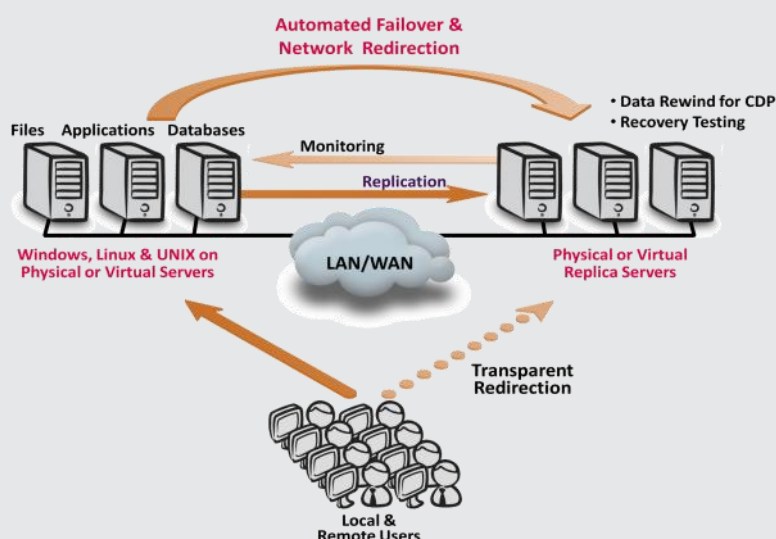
Automated Failover &
Network Redirection

• Data Rewind for CDP
• Recovery Testing

Files Applications Databases

Monitoring

Replication

Windows, Linux & UNIX on Physical or Virtual Servers

LAN/WAN

Physical or Virtual Replica Servers

Transparent Redirection

Local & Remote Users